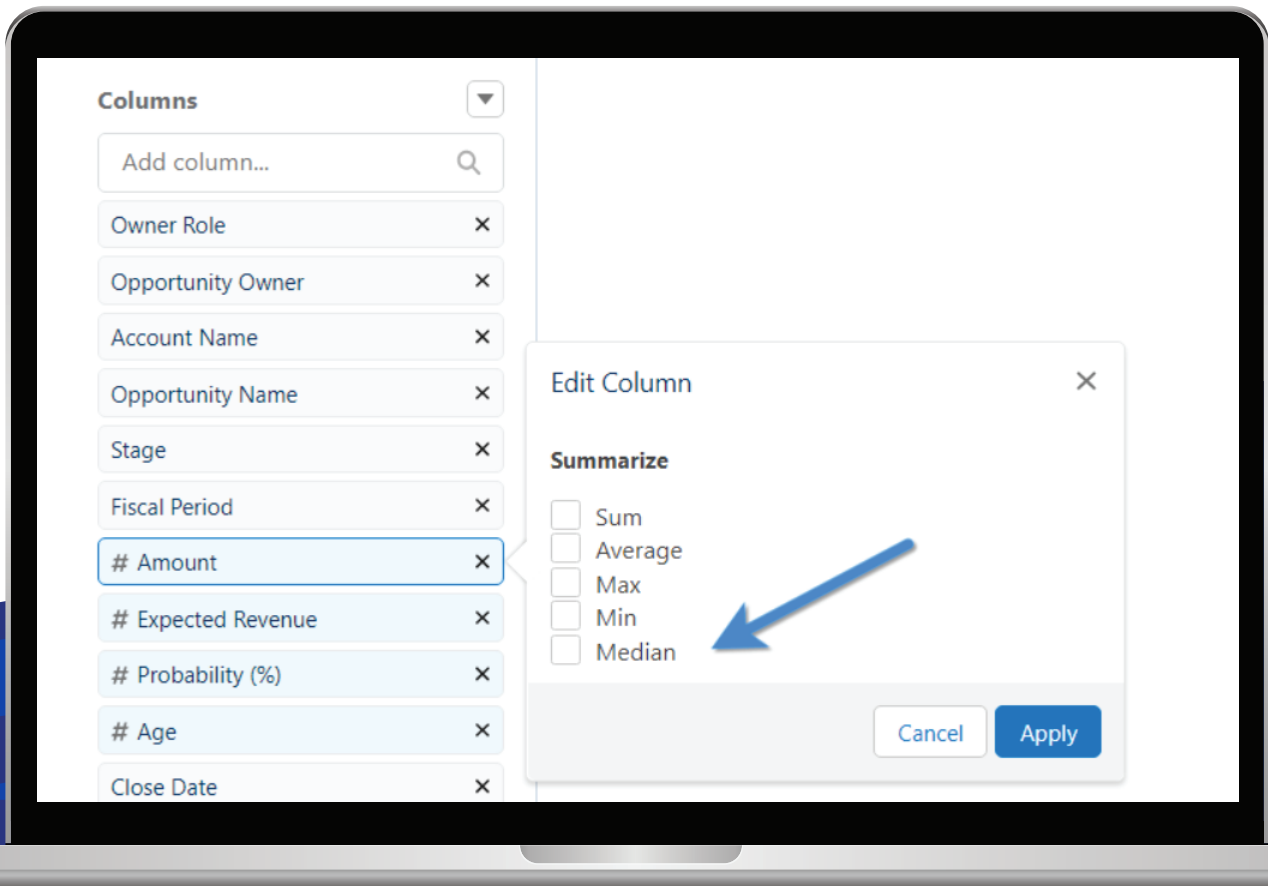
Columns

Add column...

Owner Role ×

Opportunity Owner ×

Account Name ×

Opportunity Name ×

Stage ×

Fiscal Period ×

# Amount ×

# Expected Revenue ×

# Probability (%) ×

# Age ×

Close Date ×

Edit Column ×

Summarize

Sum

Average

Max

Min

Median

Cancel

Apply